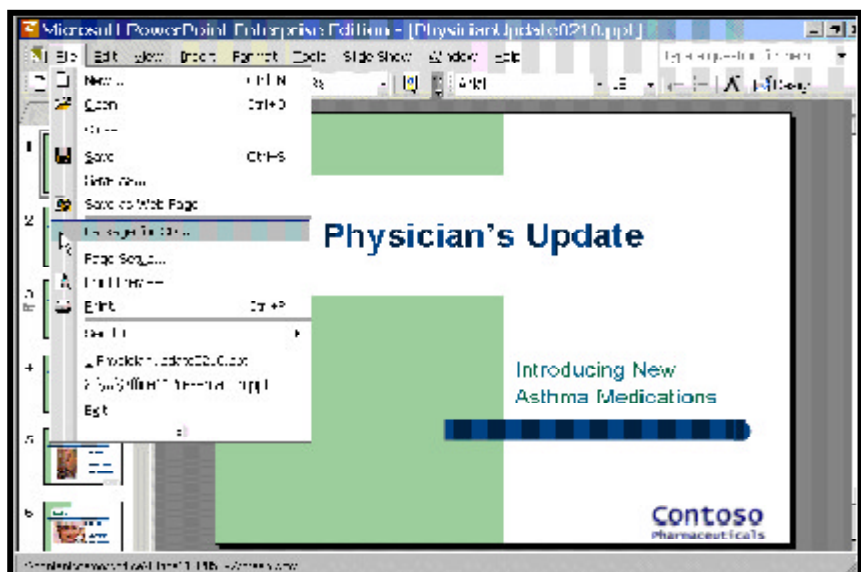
Microsoft PowerPoint Enterprise Edition - [PhysicianUpdate0210.ppt]

File Edit View Insert Format Tools Slide Show Window Help

Type a question for help

Arial

New... Ctrl+N
Open... Ctrl+O
Close
Save Ctrl+S
Save As...
Save as Web Page...
Package for CD...
Page Setup...
Print Preview
Print... Ctrl+P
Send To
1 PhysicianUpdate0210.ppt
2 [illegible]
Exit

1
2
3
4
5
6

Physician's Update

Introducing New Asthma Medications

Contoso
Pharmaceuticals

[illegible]